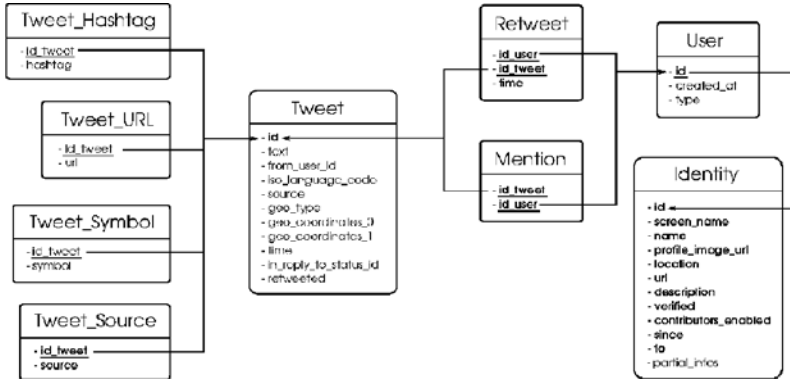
Tweet_Hashtag
- id_tweet
- hashtag

Tweet_URL
- id_tweet
- url

Tweet_Symbol
- id_tweet
- symbol

Tweet_Source
- id_tweet
- source

Tweet
- id
- text
- from_user_id
- iso_language_code
- source
- geo_type
- geo_coordinates_0
- geo_coordinates_1
- time
- in_reply_to_status_id
- retweeted

Retweet
- id_user
- id_tweet
- time

Mention
- id_tweet
- id_user

User
- id
- created_at
- type

Identity
- id
- screen_name
- name
- profile_image_url
- location
- url
- description
- verified
- contributors_enabled
- since
- to
- partial_infos